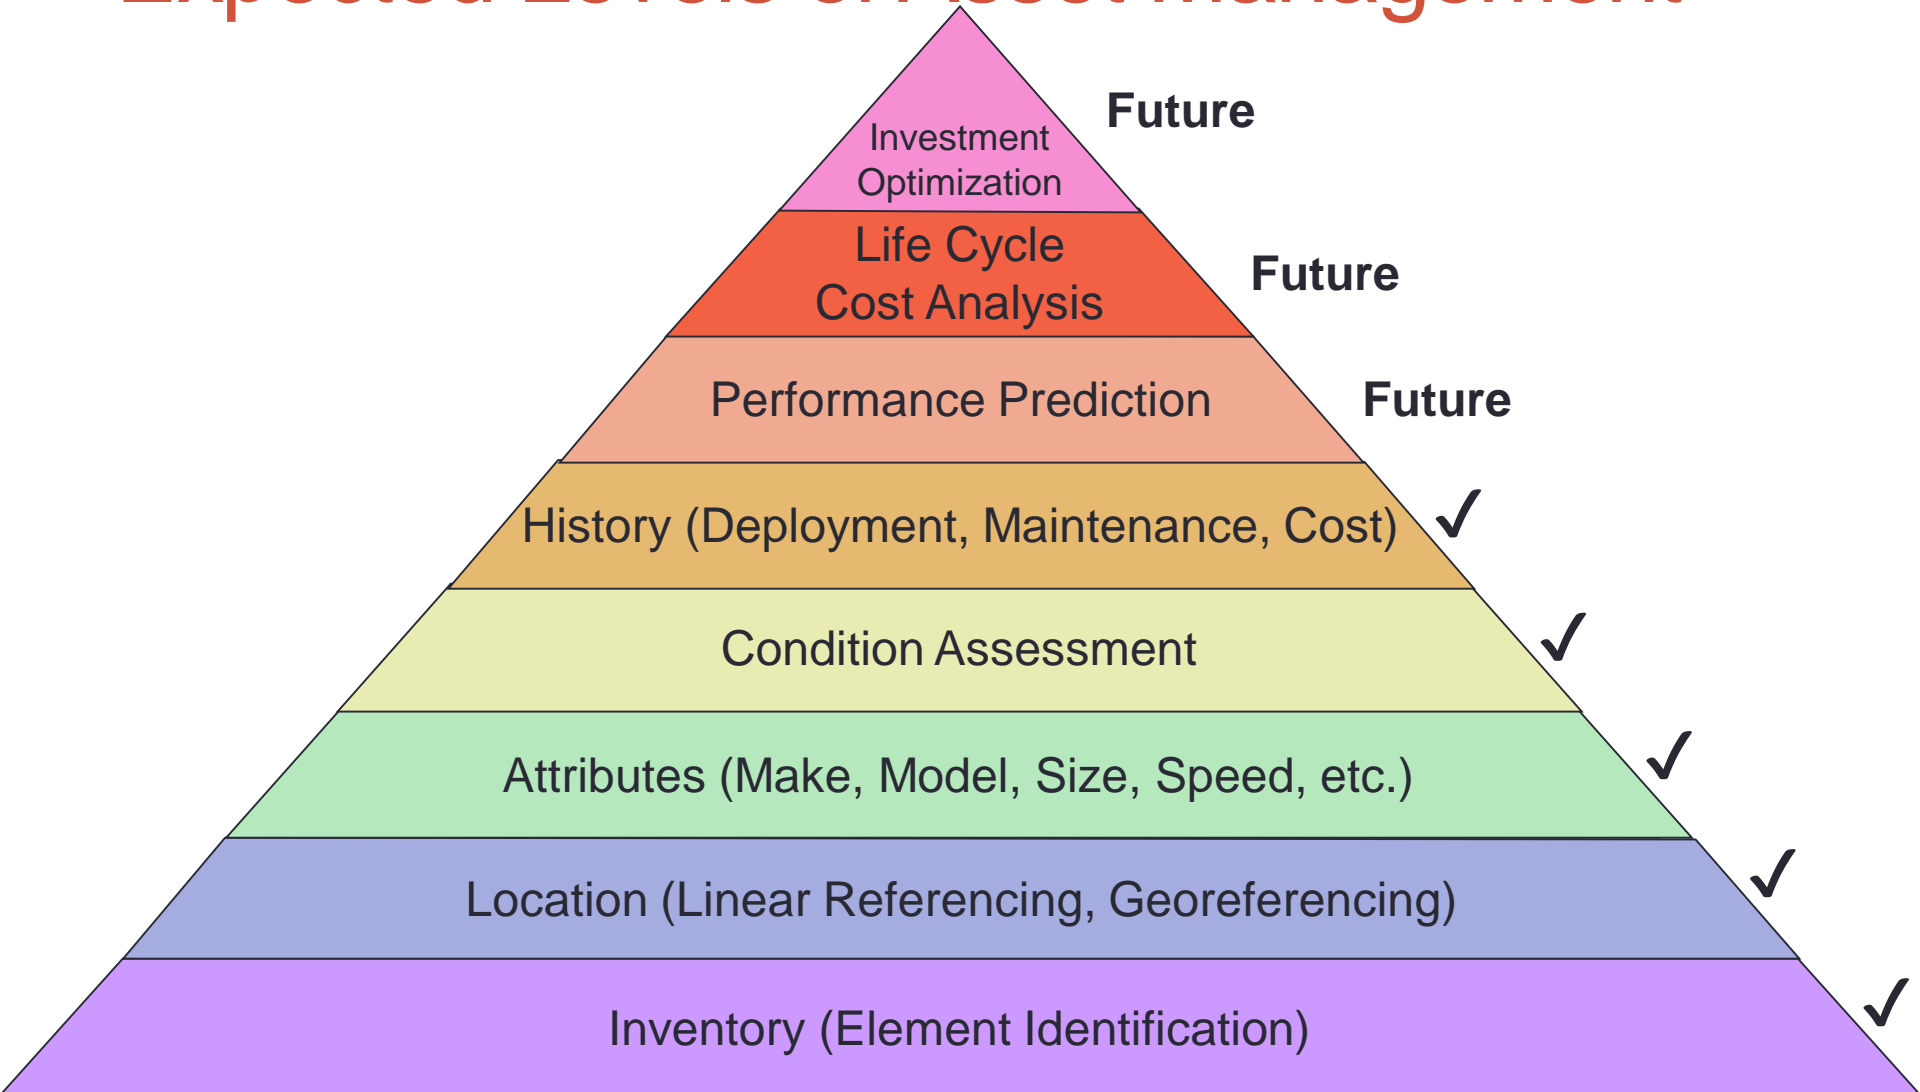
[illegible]

Investment Optimization

Future

Life Cycle Cost Analysis

Future

Performance Prediction

Future

History (Deployment, Maintenance, Cost)

✓

Condition Assessment

✓

Attributes (Make, Model, Size, Speed, etc.)

✓

Location (Linear Referencing, Georeferencing)

✓

Inventory (Element Identification)

✓